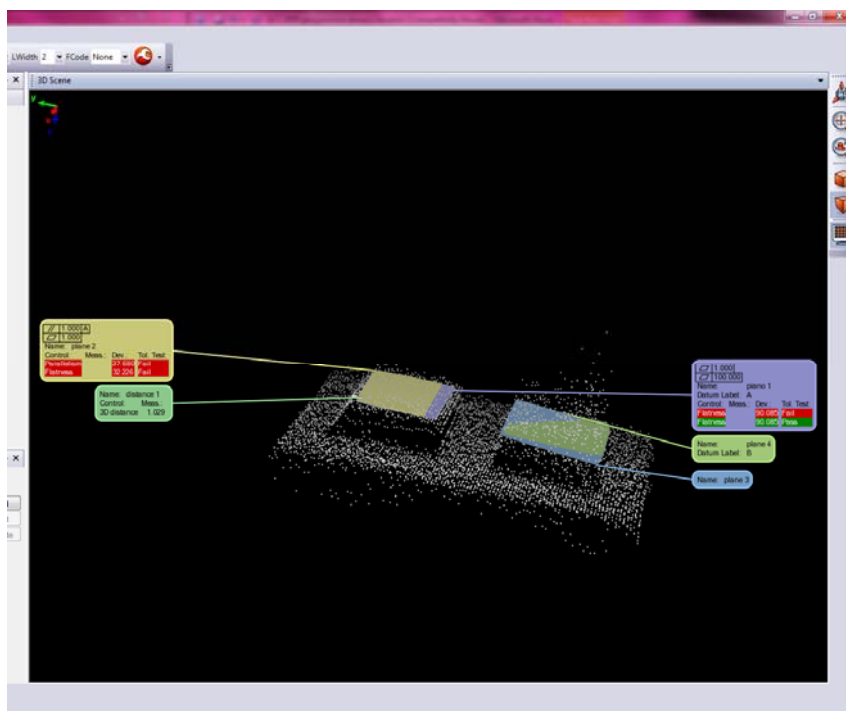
LWidth 2 FCode None

3D Scene

// 1.000 A
▱ 1.000
Name: plane 2
Control Meas. Dev. Tol. Test
Parallelism 27.680 Fail
Flatness 32.226 Fail

Name: distance 1
Control Meas.
3D distance 1.029

▱ 1.000
▱ 100.000
Name: plane 1
Datum Label: A
Control Meas. Dev. Tol. Test
Flatness 90.085 Fail
Flatness 90.085 Pass

Name: plane 4
Datum Label: B

Name: plane 3